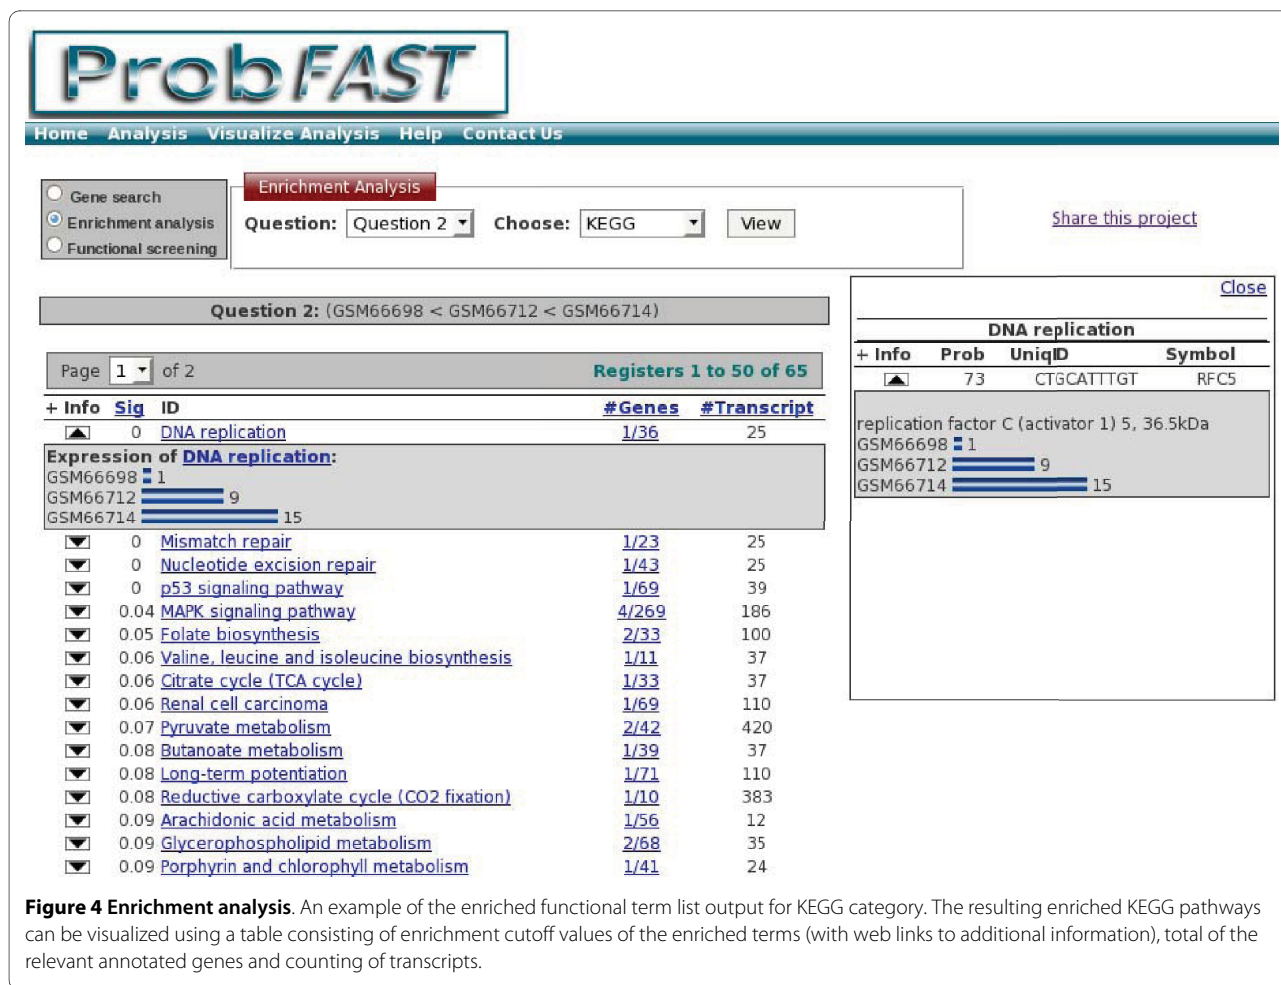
ProbFAST

Home Analysis Visualize Analysis Help Contact Us

Gene search
Enrichment analysis
Functional screening

Enrichment Analysis

Question: Question 2 Choose: KEGG View

Share this project

Question 2: (GSM66698 < GSM66712 < GSM66714)

Page 1 of 2 Registers 1 to 50 of 65

| + Info | Sig | ID | #Genes | #Transcript |
|---|---|---|---|---|
| | 0 | DNA replication | 1/36 | 25 |

Expression of DNA replication:
GSM66698 1
GSM66712 9
GSM66714 15

| + Info | Sig | ID | #Genes | #Transcript |
|---|---|---|---|---|
| | 0 | Mismatch repair | 1/23 | 25 |
| | 0 | Nucleotide excision repair | 1/43 | 25 |
| | 0 | p53 signaling pathway | 1/69 | 39 |
| | 0.04 | MAPK signaling pathway | 4/269 | 186 |
| | 0.05 | Folate biosynthesis | 2/33 | 100 |
| | 0.06 | Valine, leucine and isoleucine biosynthesis | 1/11 | 37 |
| | 0.06 | Citrate cycle (TCA cycle) | 1/33 | 37 |
| | 0.06 | Renal cell carcinoma | 1/69 | 110 |
| | 0.07 | Pyruvate metabolism | 2/42 | 420 |
| | 0.08 | Butanoate metabolism | 1/39 | 37 |
| | 0.08 | Long-term potentiation | 1/71 | 110 |
| | 0.08 | Reductive carboxylate cycle (CO2 fixation) | 1/10 | 383 |
| | 0.09 | Arachidonic acid metabolism | 1/56 | 12 |
| | 0.09 | Glycerophospholipid metabolism | 2/68 | 35 |
| | 0.09 | Porphyrin and chlorophyll metabolism | 1/41 | 24 |

Close

DNA replication

| + Info | Prob | UniqID | Symbol |
|---|---|---|---|
| | 73 | CTGCATTTGT | RFC5 |

replication factor C (activator 1) 5, 36.5kDa
GSM66698 1
GSM66712 9
GSM66714 15

**Figure 4 Enrichment analysis**. An example of the enriched functional term list output for KEGG category. The resulting enriched KEGG pathways can be visualized using a table consisting of enrichment cutoff values of the enriched terms (with web links to additional information), total of the relevant annotated genes and counting of transcripts.